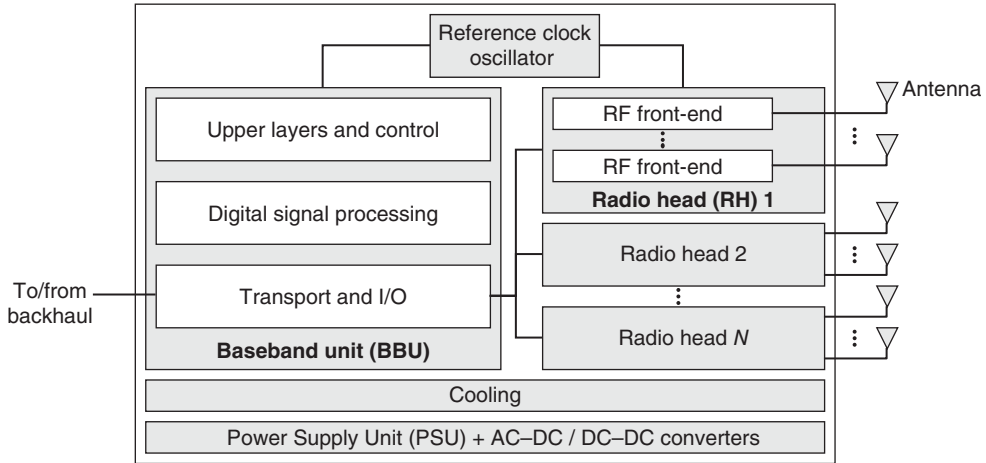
Reference clock oscillator

Upper layers and control

Digital signal processing

To/from backhaul

Transport and I/O

Baseband unit (BBU)

RF front-end

RF front-end

Radio head (RH) 1

Antenna

Radio head 2

Radio head $N$

Cooling

Power Supply Unit (PSU) + AC–DC / DC–DC converters